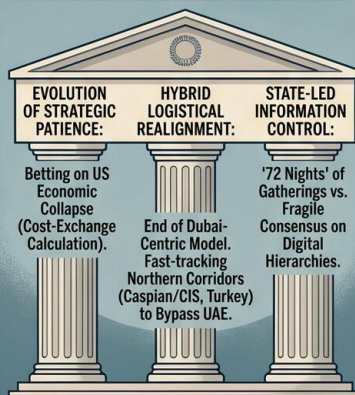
EVOLUTION OF STRATEGIC PATIENCE:

HYBRID LOGISTICAL REALIGNMENT:

STATE-LED INFORMATION CONTROL:

Betting on US Economic Collapse (Cost-Exchange Calculation).

End of Dubai-Centric Model. Fast-tracking Northern Corridors (Caspian/CIS, Turkey) to Bypass UAE.

'72 Nights' of Gatherings vs. Fragile Consensus on Digital Hierarchies.